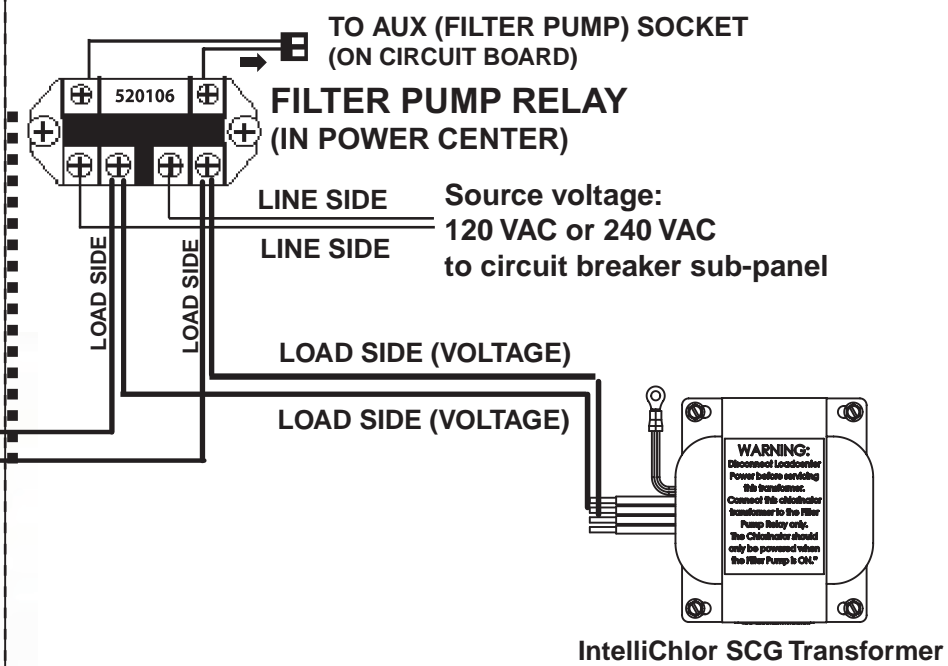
TO AUX (FILTER PUMP) SOCKET
(ON CIRCUIT BOARD)

520106

FILTER PUMP RELAY
(IN POWER CENTER)

LINE SIDE

LINE SIDE

Source voltage:
120 VAC or 240 VAC
to circuit breaker sub-panel

LOAD SIDE

LOAD SIDE

LOAD SIDE (VOLTAGE)

LOAD SIDE (VOLTAGE)

WARNING:
Disconnect Loadcenter Power before servicing this transformer. Connect this chlorinator transformer to the Filter Pump Relay only. The Chlorinator should only be powered when the Filter Pump is ON."

IntelliChlor SCG Transformer